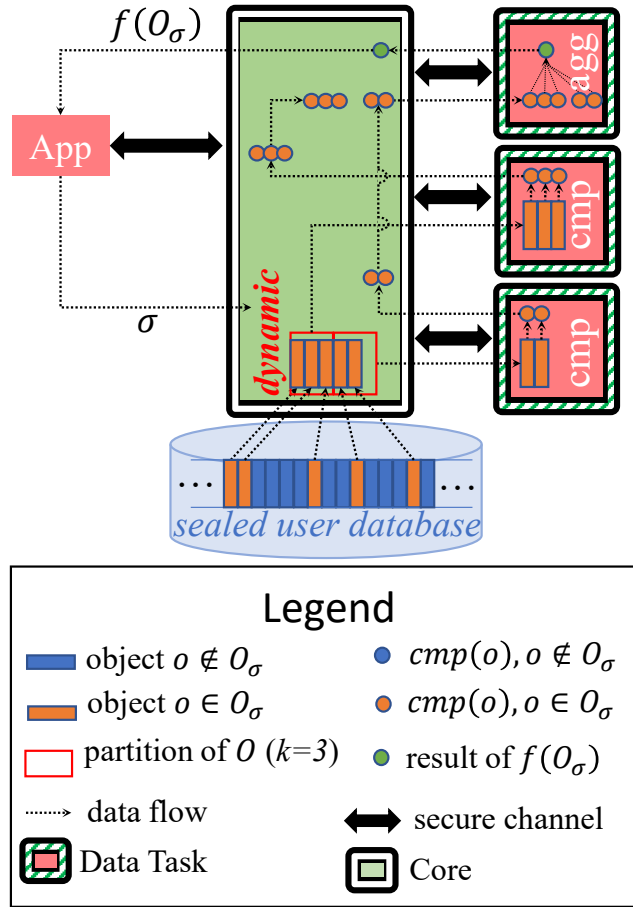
$f(O_\sigma)$

App

$\sigma$

dynamic

agg

cmp

cmp

...

...

sealed user database

Legend

object $o \notin O_\sigma$

object $o \in O_\sigma$

partition of $O$ ($k$=3)

data flow

Data Task

$cmp(o), o \notin O_\sigma$

$cmp(o), o \in O_\sigma$

result of $f(O_\sigma)$

secure channel

Core